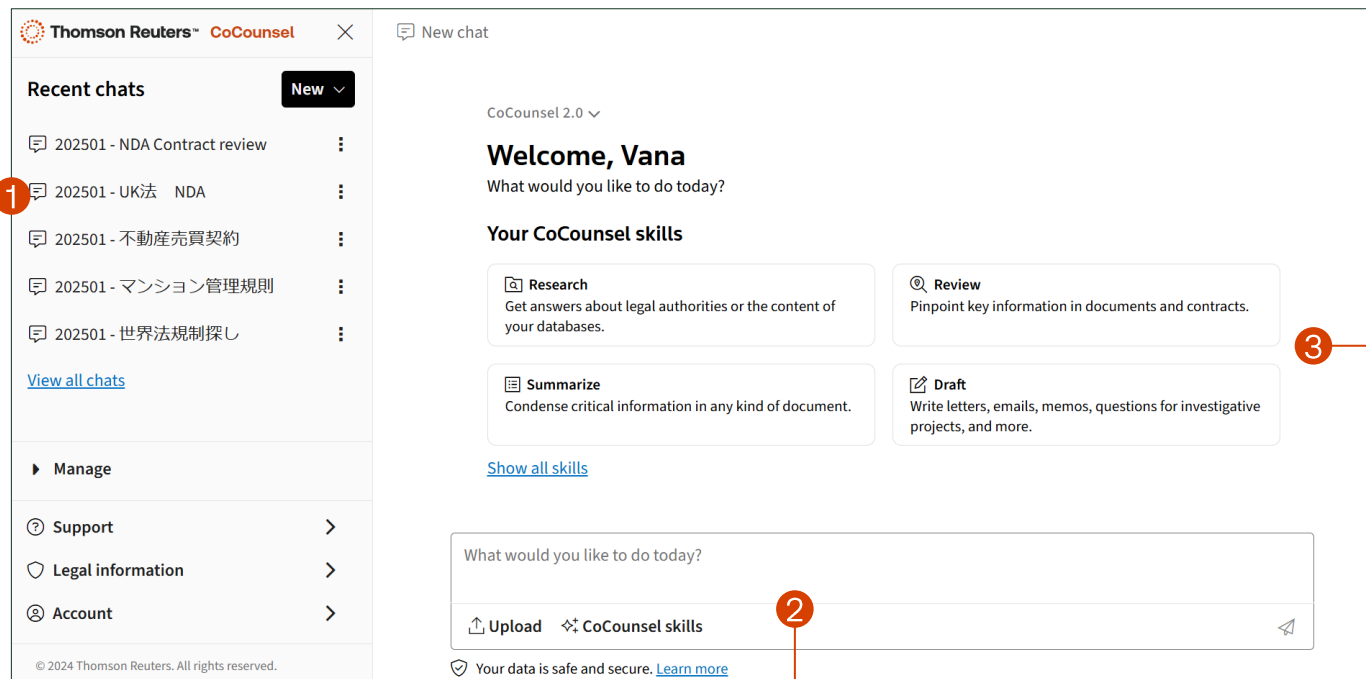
Thomson Reuters™ CoCounsel

Recent chats

New

202501 - NDA Contract review

1

202501 - UK法 NDA

202501 - 不動産売買契約

202501 - マンション管理規則

202501 - 世界法規制探し

View all chats

Manage

Support

Legal information

Account

© 2024 Thomson Reuters. All rights reserved.

New chat

CoCounsel 2.0

Welcome, Vana

What would you like to do today?

Your CoCounsel skills

Research
Get answers about legal authorities or the content of your databases.

Review
Pinpoint key information in documents and contracts.

3

Summarize
Condense critical information in any kind of document.

Draft
Write letters, emails, memos, questions for investigative projects, and more.

Show all skills

What would you like to do today?

Upload

CoCounsel skills

2

Your data is safe and secure. Learn more